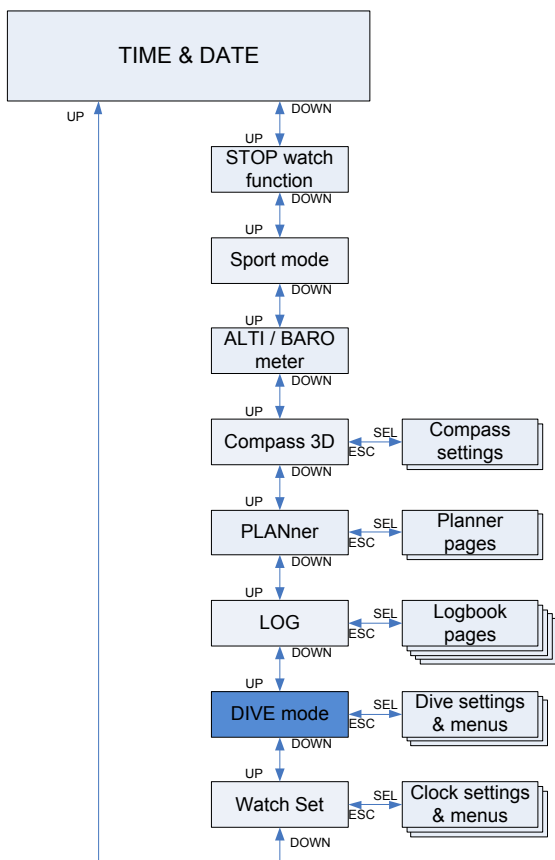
TIME & DATE

UP

DOWN

UP

STOP watch function

DOWN

UP

Sport mode

DOWN

UP

ALTI / BARO meter

DOWN

UP

Compass 3D

SEL

ESC

Compass settings

DOWN

UP

PLANner

SEL

ESC

Planner pages

DOWN

UP

LOG

SEL

ESC

Logbook pages

DOWN

UP

DIVE mode

SEL

ESC

Dive settings & menus

DOWN

UP

Watch Set

SEL

ESC

Clock settings & menus

DOWN